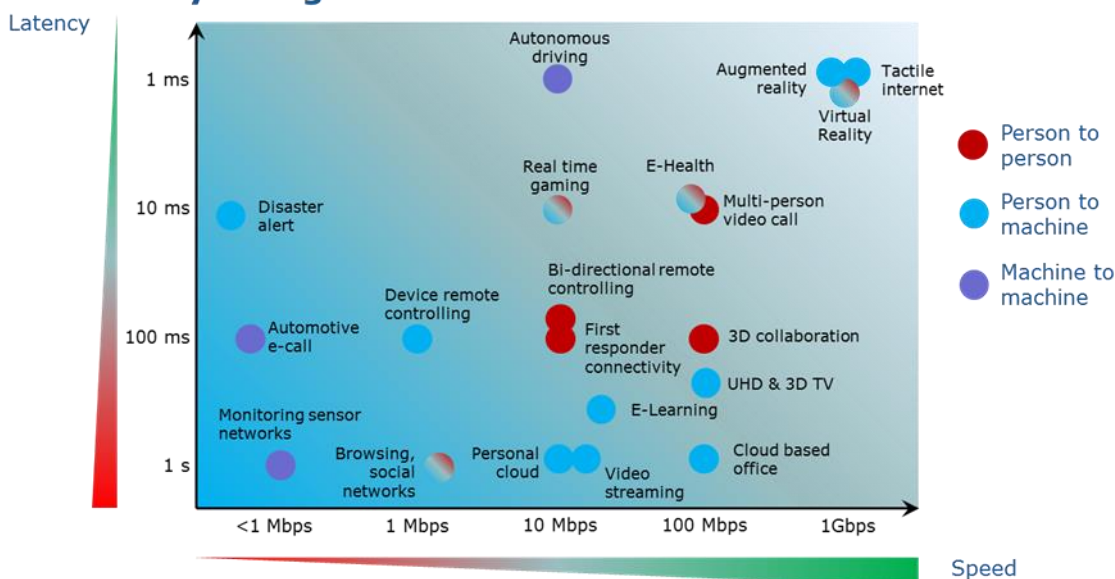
Latency

1 ms

10 ms

100 ms

1 s

<1 Mbps

1 Mbps

10 Mbps

100 Mbps

1Gbps

Speed

Autonomous driving

Augmented reality

Tactile internet

Virtual Reality

Real time gaming

E-Health

Multi-person video call

Disaster alert

Bi-directional remote controlling

Device remote controlling

Automotive e-call

First responder connectivity

3D collaboration

UHD & 3D TV

E-Learning

Monitoring sensor networks

Browsing, social networks

Personal cloud

Video streaming

Cloud based office

Person to person

Person to machine

Machine to machine